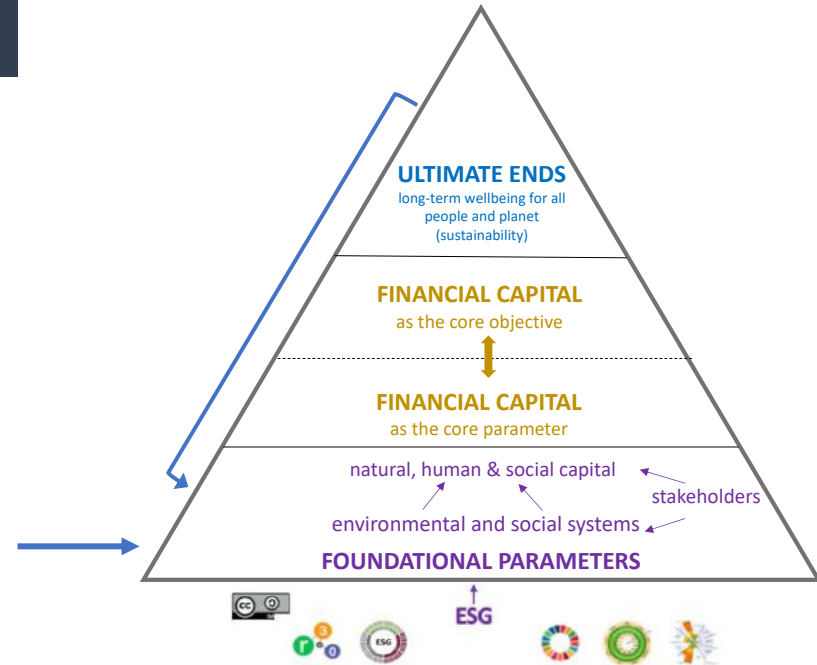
ULTIMATE ENDS
long-term wellbeing for all people and planet (sustainability)

FINANCIAL CAPITAL
as the core objective

FINANCIAL CAPITAL
as the core parameter

natural, human & social capital

stakeholders

environmental and social systems

FOUNDATIONAL PARAMETERS

ESG

ESG